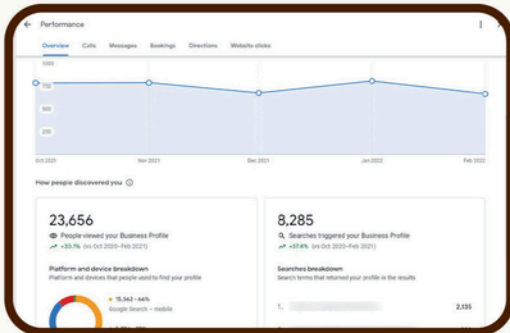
Performance

Overview Calls Messages Bookings Directions Website clicks

1000
750
500
250

Oct 2021 Nov 2021 Dec 2021 Jan 2022 Feb 2022

How people discovered you ⓘ

23,656
People viewed your Business Profile
+33.7% (vs Oct 2020–Feb 2021)

Platform and device breakdown
Platform and devices that people used to find your profile

15,562 • 66%
Google Search – mobile

8,285
Searches triggered your Business Profile
+37.4% (vs Oct 2020–Feb 2021)

Searches breakdown
Search terms that returned your profile in the results

1. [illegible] 2,135
2. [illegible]